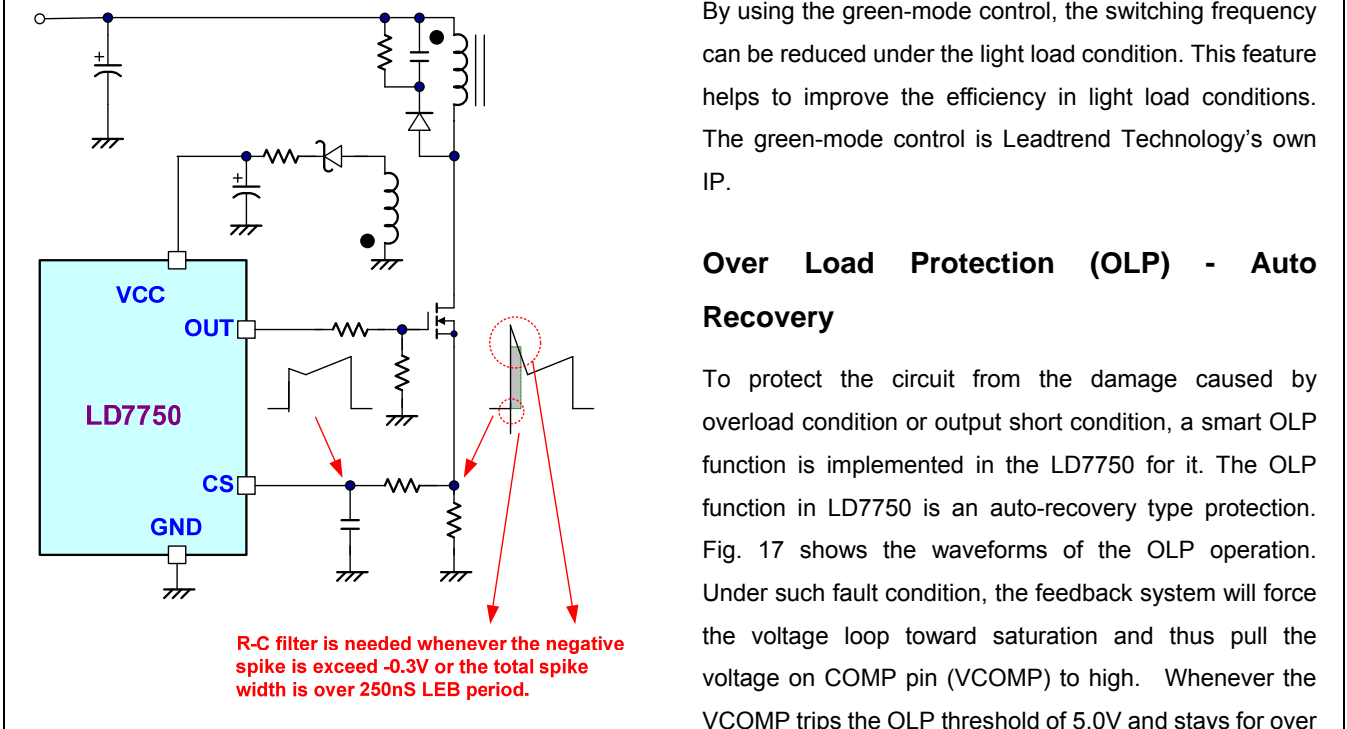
VCC
OUT
LD7750
CS
GND

R-C filter is needed whenever the negative spike is exceed -0.3V or the total spike width is over 250nS LEB period.

By using the green-mode control, the switching frequency can be reduced under the light load condition. This feature helps to improve the efficiency in light load conditions. The green-mode control is Leadtrend Technology's own IP.

Over Load Protection (OLP) - Auto Recovery

To protect the circuit from the damage caused by overload condition or output short condition, a smart OLP function is implemented in the LD7750 for it. The OLP function in LD7750 is an auto-recovery type protection. Fig. 17 shows the waveforms of the OLP operation. Under such fault condition, the feedback system will force the voltage loop toward saturation and thus pull the voltage on COMP pin (VCOMP) to high. Whenever the VCOMP trips the OLP threshold of 5.0V and stays for over